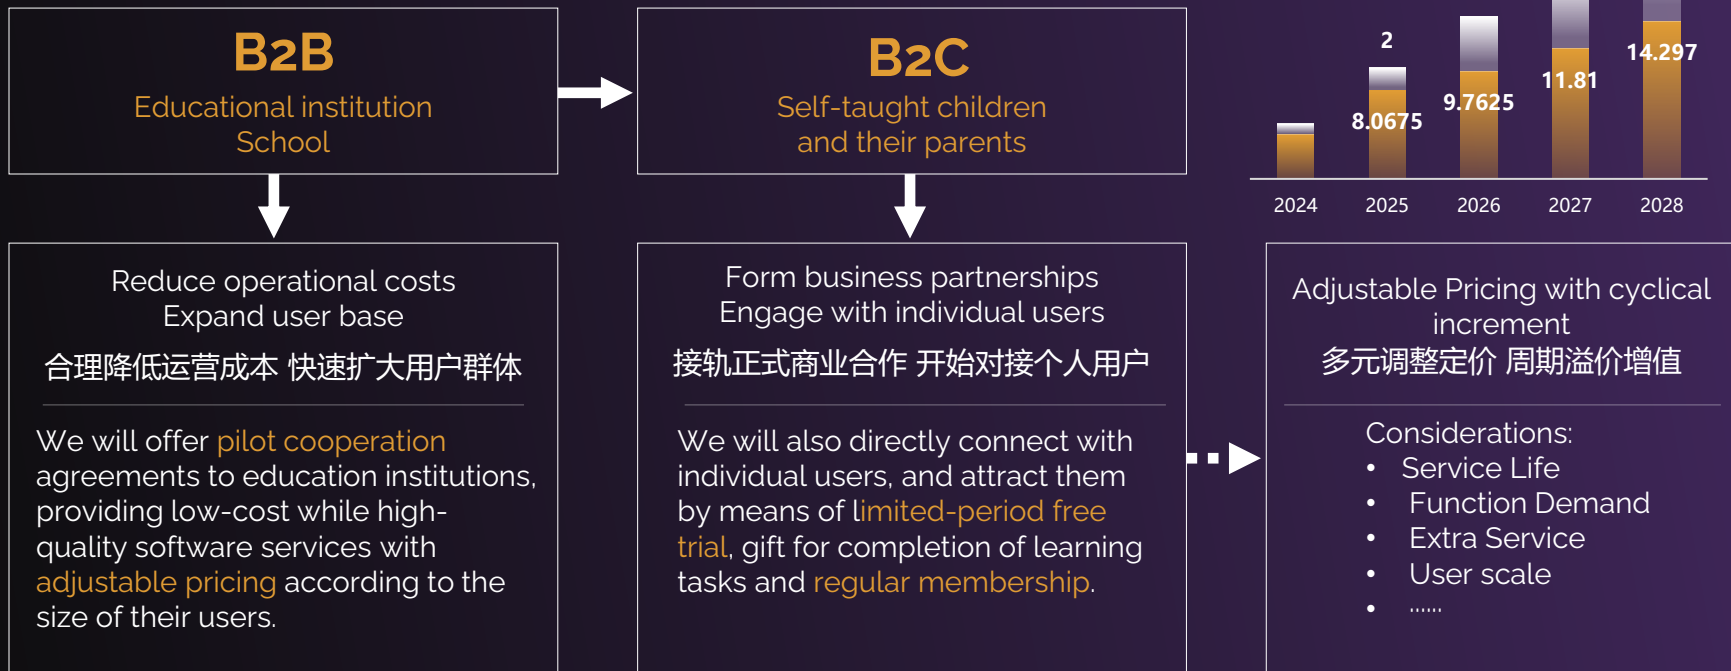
B2B
Educational institution
School

B2C
Self-taught children
and their parents

2
8.0675
9.7625
11.81
14.297
2024
2025
2026
2027
2028

Reduce operational costs
Expand user base
合理降低运营成本 快速扩大用户群体

We will offer pilot cooperation agreements to education institutions, providing low-cost while high-quality software services with adjustable pricing according to the size of their users.

Form business partnerships
Engage with individual users
接轨正式商业合作 开始对接个人用户

We will also directly connect with individual users, and attract them by means of limited-period free trial, gift for completion of learning tasks and regular membership.

Adjustable Pricing with cyclical increment
多元调整定价 周期溢价增值

Considerations:
• Service Life
• Function Demand
• Extra Service
• User scale
• ......